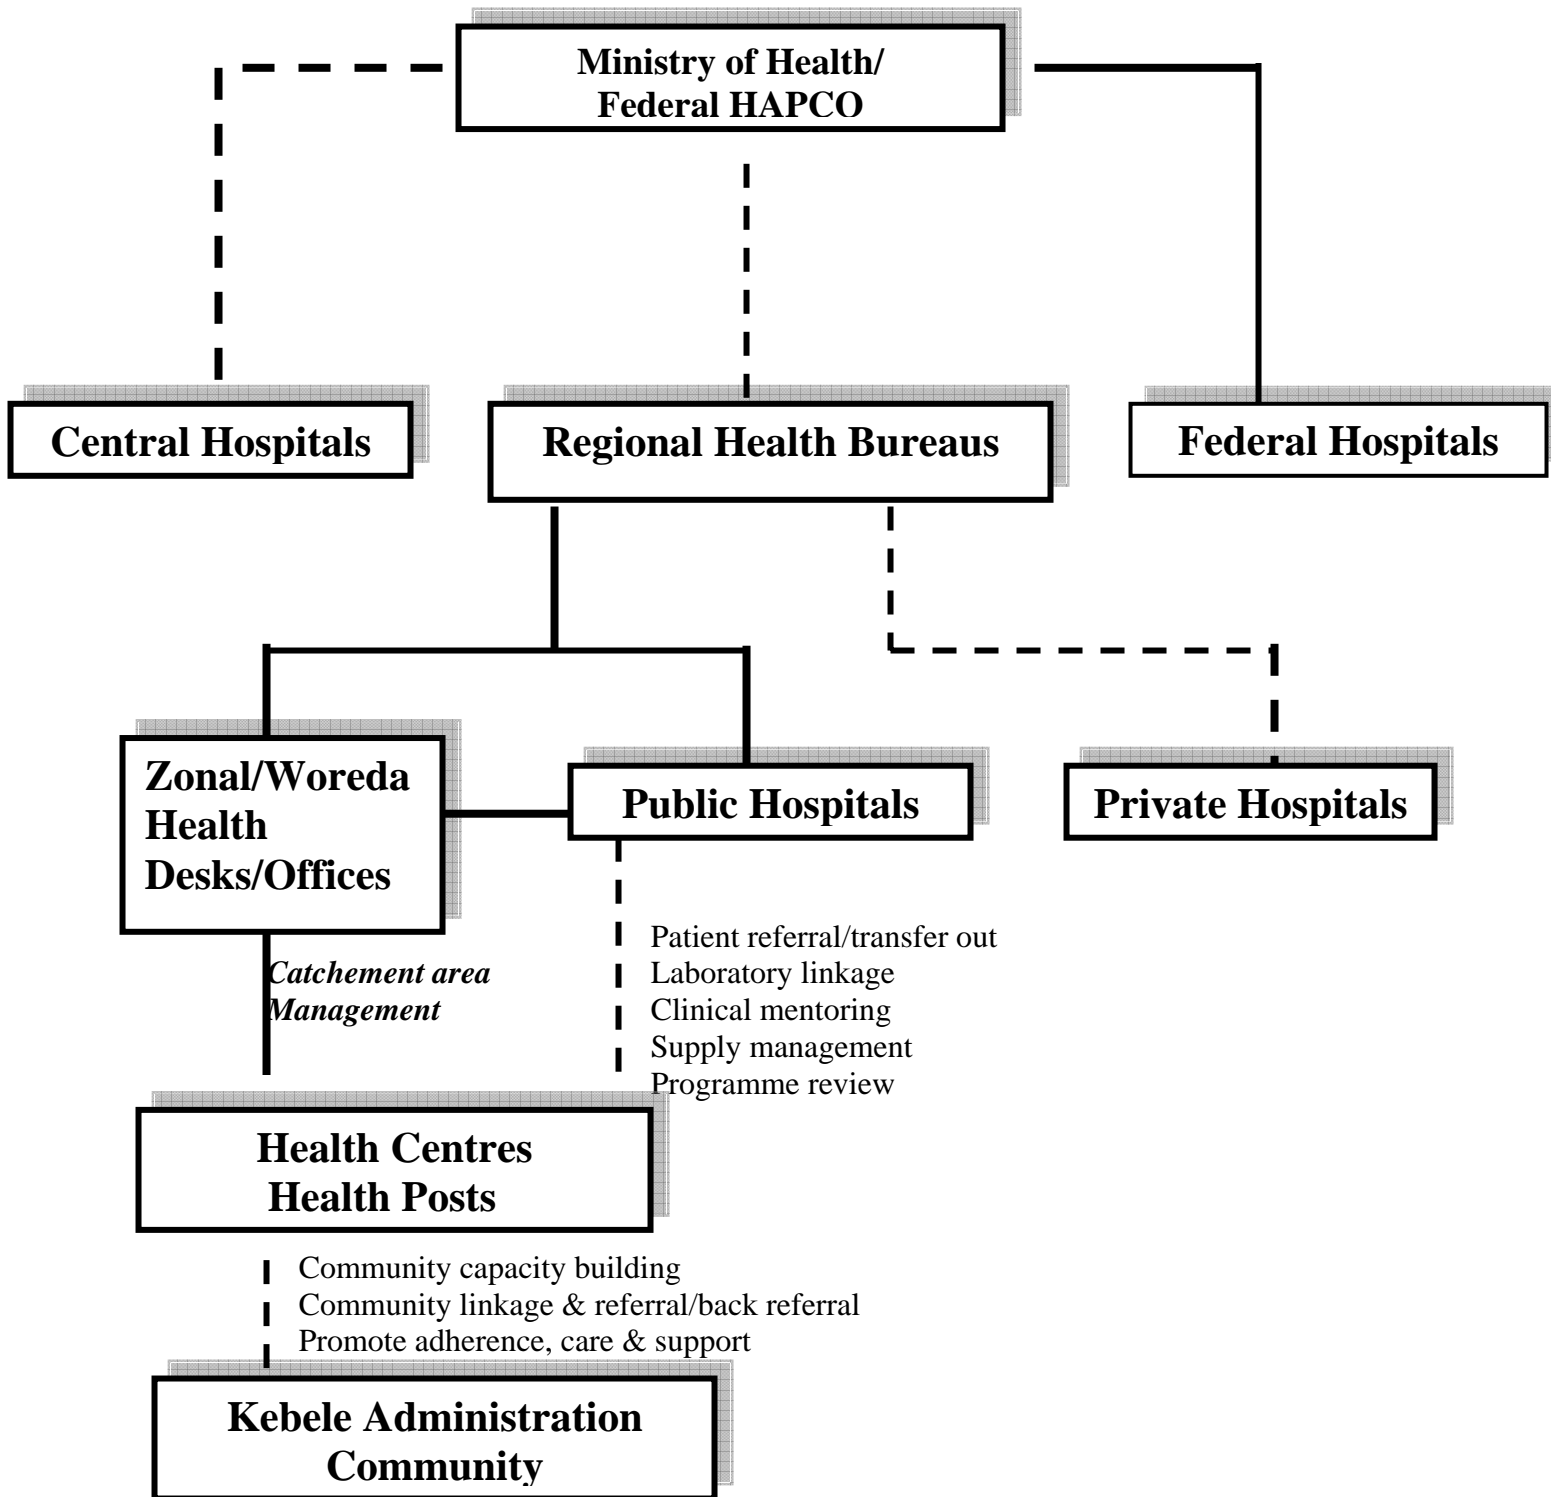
Ministry of Health/
Federal HAPCO

Central Hospitals

Regional Health Bureaus

Federal Hospitals

Zonal/Woreda Health Desks/Offices

Public Hospitals

Private Hospitals

Catchement area Management

Patient referral/transfer out
Laboratory linkage
Clinical mentoring
Supply management
Programme review

Health Centres
Health Posts

Community capacity building
Community linkage & referral/back referral
Promote adherence, care & support

Kebele Administration
Community